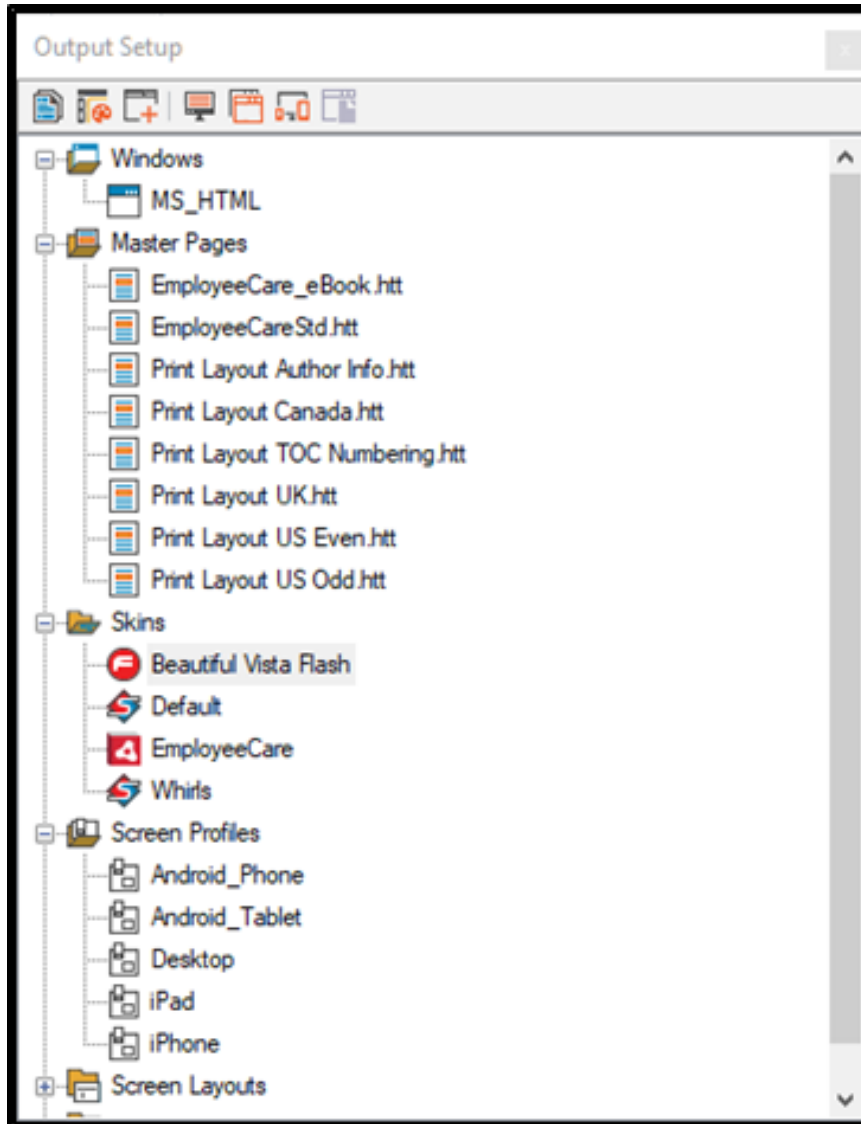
Output Setup

Windows
MS_HTML
Master Pages
EmployeeCare_eBook.htt
EmployeeCareStd.htt
Print Layout Author Info.htt
Print Layout Canada.htt
Print Layout TOC Numbering.htt
Print Layout UK.htt
Print Layout US Even.htt
Print Layout US Odd.htt
Skins
Beautiful Vista Flash
Default
EmployeeCare
Whirls
Screen Profiles
Android_Phone
Android_Tablet
Desktop
iPad
iPhone
Screen Layouts